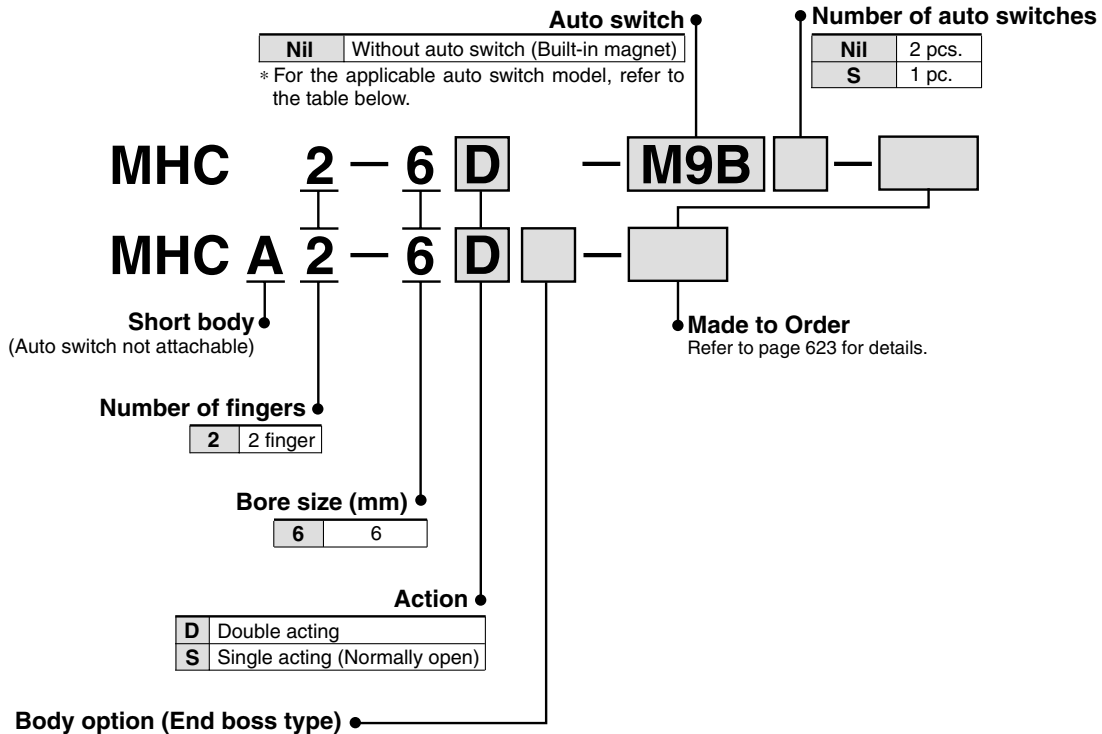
Auto switch

| Nil | Without auto switch (Built-in magnet) |
|---|---|

∗ For the applicable auto switch model, refer to the table below.

Number of auto switches

| Nil | 2 pcs. |
|---|---|
| S | 1 pc. |

MHC 2 — 6 D — M9B —

MHC A 2 — 6 D —

Short body
(Auto switch not attachable)

Made to Order
Refer to page 623 for details.

Number of fingers

| 2 | 2 finger |
|---|---|

Bore size (mm)

| 6 | 6 |
|---|---|

Action

| D | Double acting |
|---|---|
| S | Single acting (Normally open) |

Body option (End boss type)